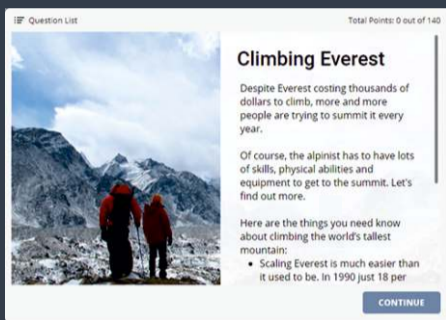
Question List

Total Points: 0 out of 140

Climbing Everest

Despite Everest costing thousands of dollars to climb, more and more people are trying to summit it every year.

Of course, the alpinist has to have lots of skills, physical abilities and equipment to get to the summit. Let's find out more.

Here are the things you need know about climbing the world's tallest mountain:

- Scaling Everest is much easier than it used to be. In 1990 just 18 per

CONTINUE